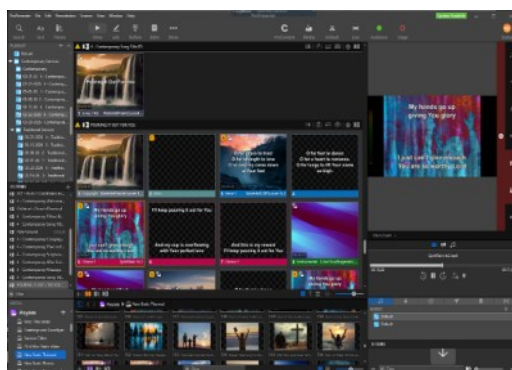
My hands go up
giving You glory

I just can't stop praising
You are so worthy

Is there a heart to trust
Is there a strength to tame
When the storms are on the way
Is Your love

Is Your heart to love
Is Your heart to redeem
Is Your way to lift me up
Is Your grace to save me

My hands go up
giving You glory

I just can't stop praising
You are so worthy

I'll keep pouring it out for You

And my cup is overflowing
with Your perfect love

And this is my reward
Pouring it out
I'll keep pouring it out for You

Playlists